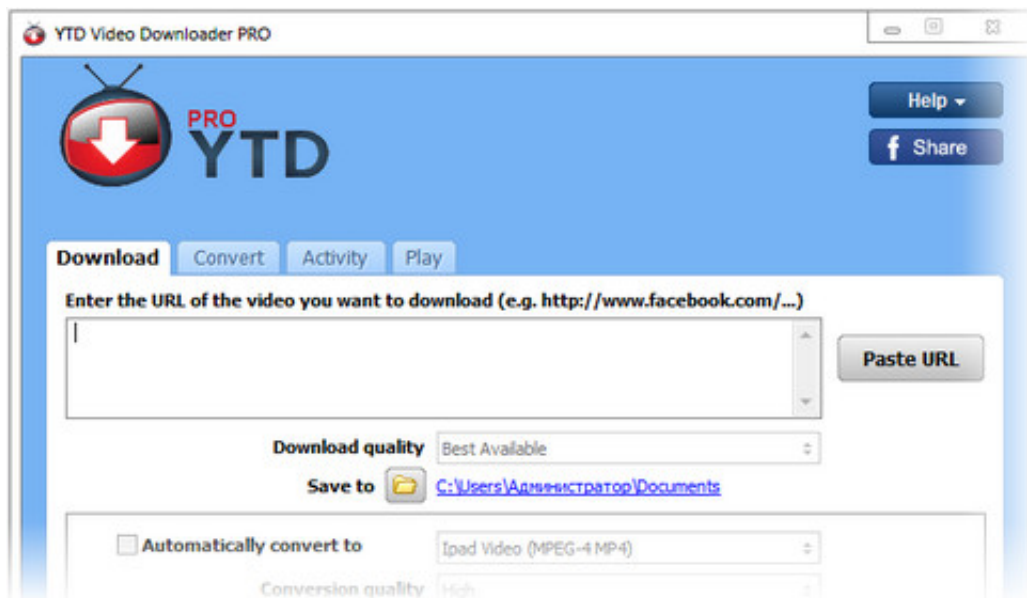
YTD Video Downloader PRO

PRO
YTD

Help
Share

Download
Convert
Activity
Play

Enter the URL of the video you want to download (e.g. http://www.facebook.com/...)

Paste URL

Download quality
Best Available

Save to
C:\Users\Администратор\Documents

Automatically convert to
Ipad Video (MPEG-4 MP4)

Conversion quality
High